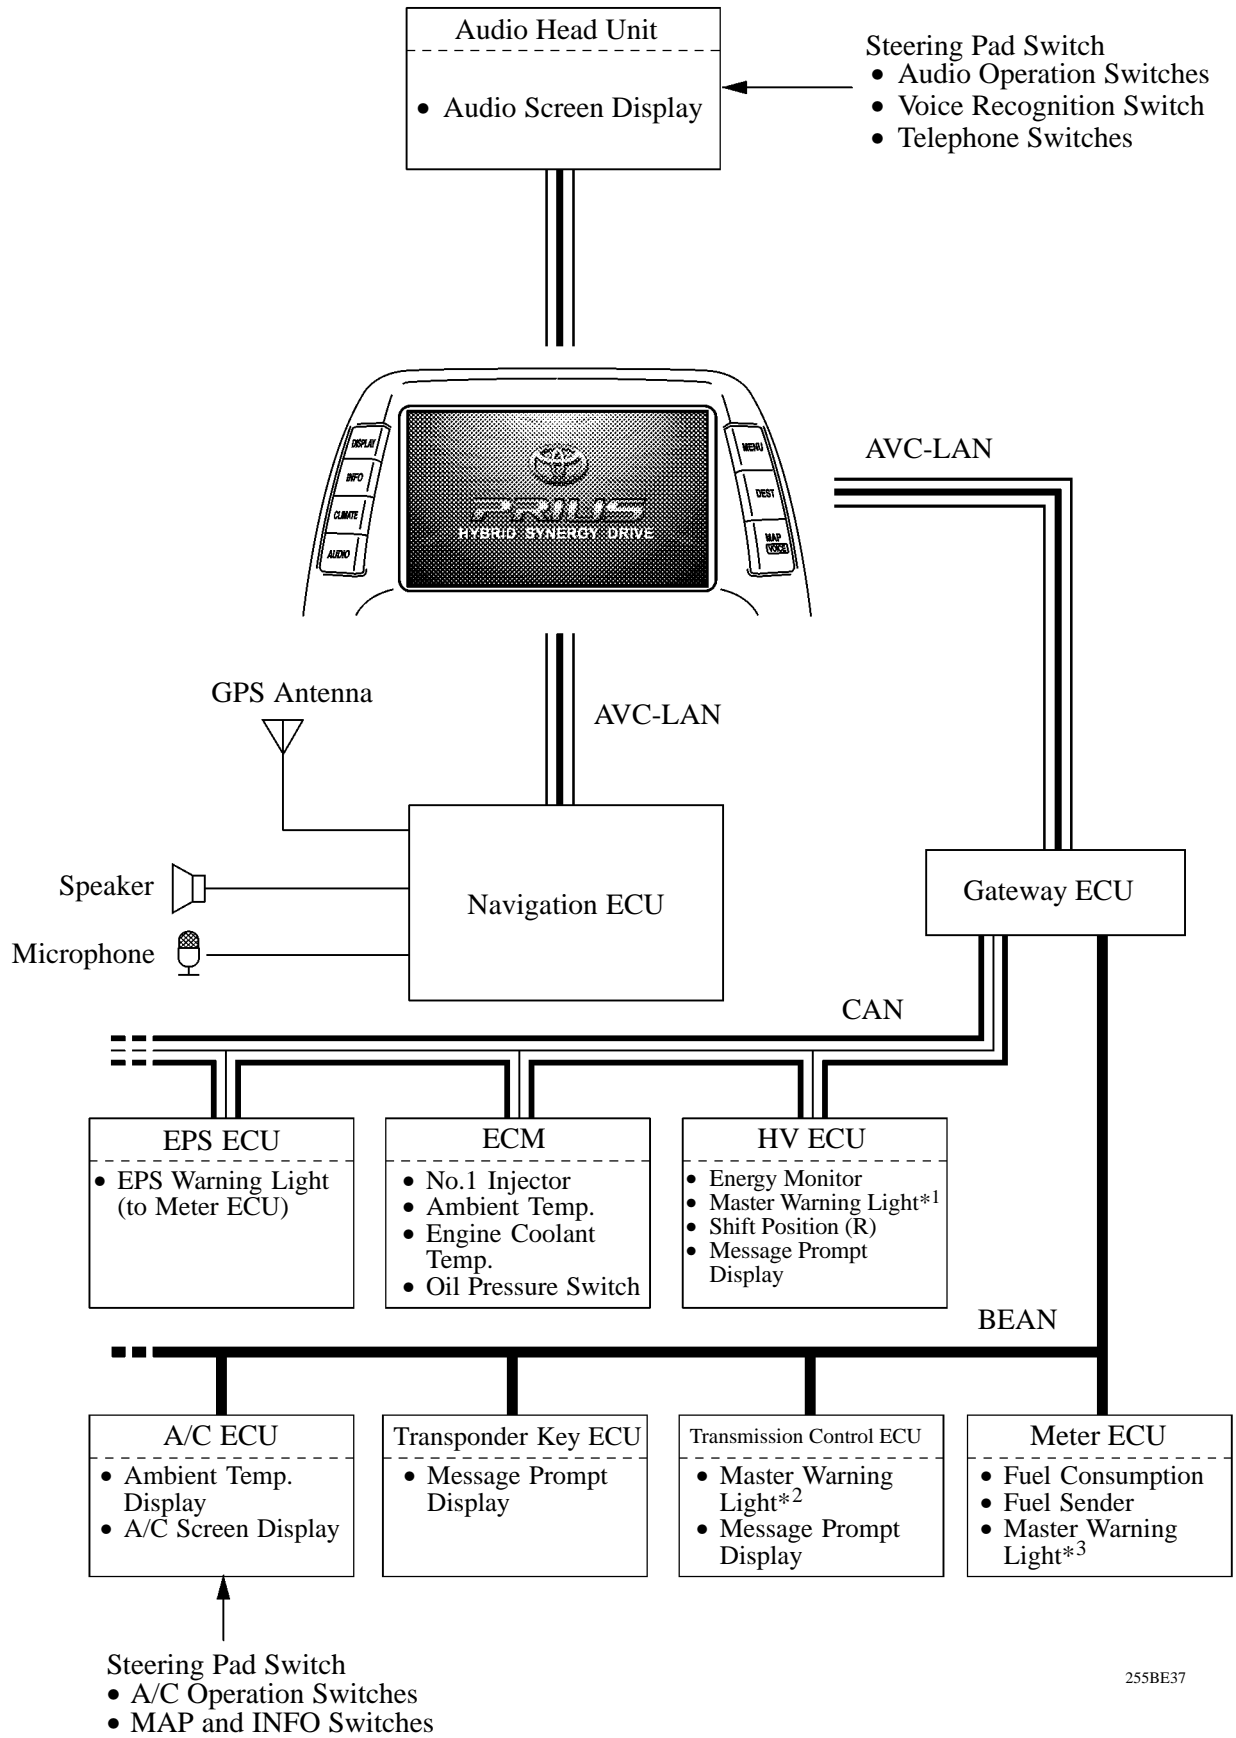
Audio Head Unit

• Audio Screen Display

Steering Pad Switch
• Audio Operation Switches
• Voice Recognition Switch
• Telephone Switches

DISPLAY
INFO
CLIMATE
AUDIO

PRIUS
HYBRID SYNERGY DRIVE

MENU
DEST
MAP VOICE

AVC-LAN

GPS Antenna

AVC-LAN

Speaker

Microphone

Navigation ECU

Gateway ECU

CAN

EPS ECU
• EPS Warning Light (to Meter ECU)

ECM
• No.1 Injector
• Ambient Temp.
• Engine Coolant Temp.
• Oil Pressure Switch

HV ECU
• Energy Monitor
• Master Warning Light$^{*1}$
• Shift Position (R)
• Message Prompt Display

BEAN

A/C ECU
• Ambient Temp. Display
• A/C Screen Display

Transponder Key ECU
• Message Prompt Display

Transmission Control ECU
• Master Warning Light$^{*2}$
• Message Prompt Display

Meter ECU
• Fuel Consumption
• Fuel Sender
• Master Warning Light$^{*3}$

Steering Pad Switch
• A/C Operation Switches
• MAP and INFO Switches

255BE37